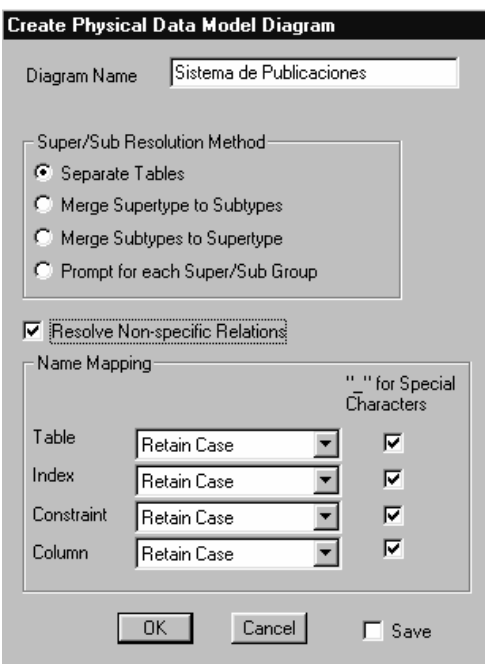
Create Physical Data Model Diagram

Diagram Name Sistema de Publicaciones

Super/Sub Resolution Method
Separate Tables
Merge Supertype to Subtypes
Merge Subtypes to Supertype
Prompt for each Super/Sub Group

Resolve Non-specific Relations

Name Mapping
"_" for Special Characters

| | | |
|---|---|---|
| Table | Retain Case | ☑ |
| Index | Retain Case | ☑ |
| Constraint | Retain Case | ☑ |
| Column | Retain Case | ☑ |

OK Cancel Save